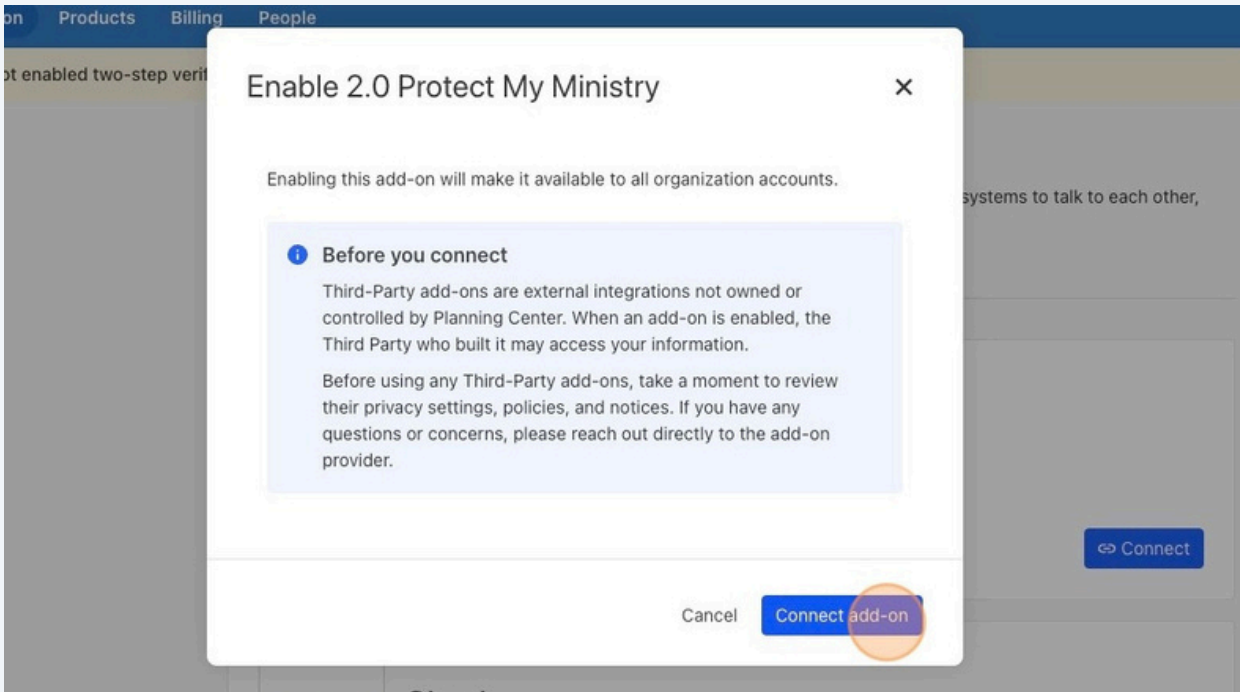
on Products Billing People

ot enabled two-step verif

Enable 2.0 Protect My Ministry

×

Enabling this add-on will make it available to all organization accounts.

systems to talk to each other,

Before you connect

Third-Party add-ons are external integrations not owned or controlled by Planning Center. When an add-on is enabled, the Third Party who built it may access your information.

Before using any Third-Party add-ons, take a moment to review their privacy settings, policies, and notices. If you have any questions or concerns, please reach out directly to the add-on provider.

Connect

Cancel Connect add-on